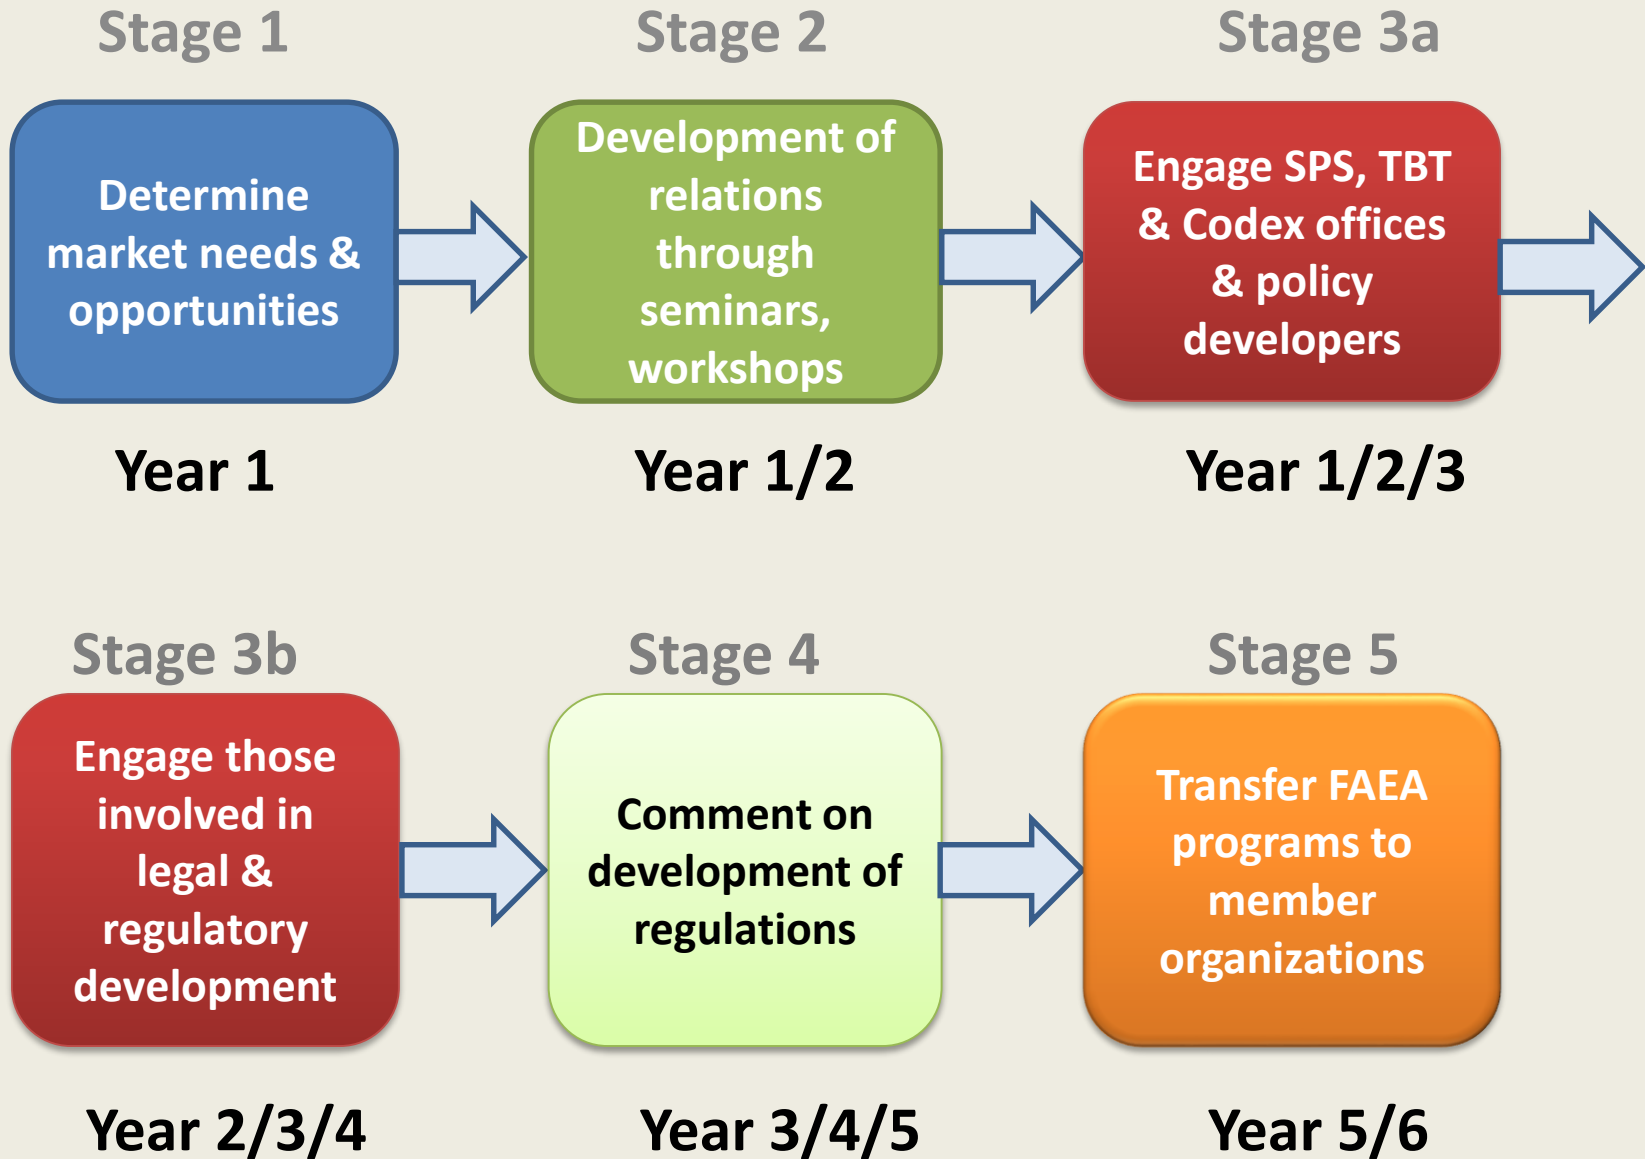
Stage 1

Determine market needs & opportunities

Year 1

Stage 2

Development of relations through seminars, workshops

Year 1/2

Stage 3a

Engage SPS, TBT & Codex offices & policy developers

Year 1/2/3

Stage 3b

Engage those involved in legal & regulatory development

Year 2/3/4

Stage 4

Comment on development of regulations

Year 3/4/5

Stage 5

Transfer FAEA programs to member organizations

Year 5/6